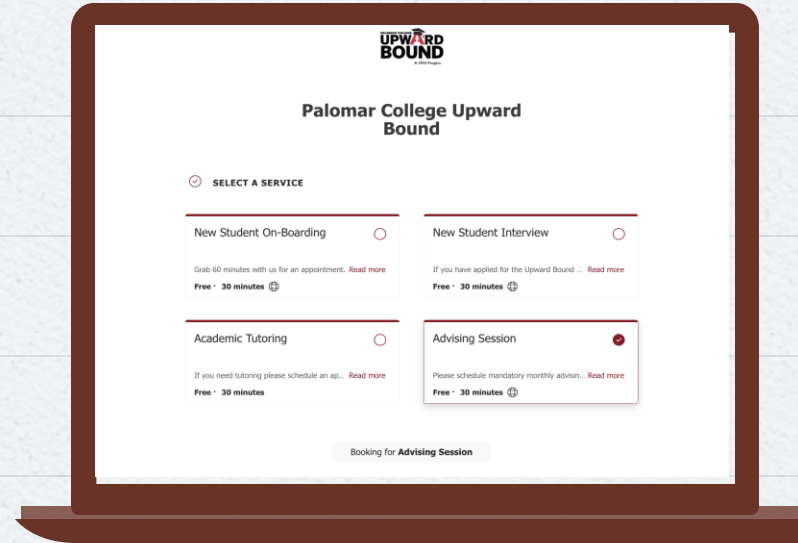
UPWARD BOUND
A TRIO Program

Palomar College Upward Bound

SELECT A SERVICE

New Student On-Boarding
Grab 60 minutes with us for an appointment. Read more
Free · 30 minutes

New Student Interview
If you have applied for the Upward Bound ... Read more
Free · 30 minutes

Academic Tutoring
If you need tutoring please schedule an ap... Read more
Free · 30 minutes

Advising Session
Please schedule mandatory monthly advisin... Read more
Free · 30 minutes

Booking for Advising Session